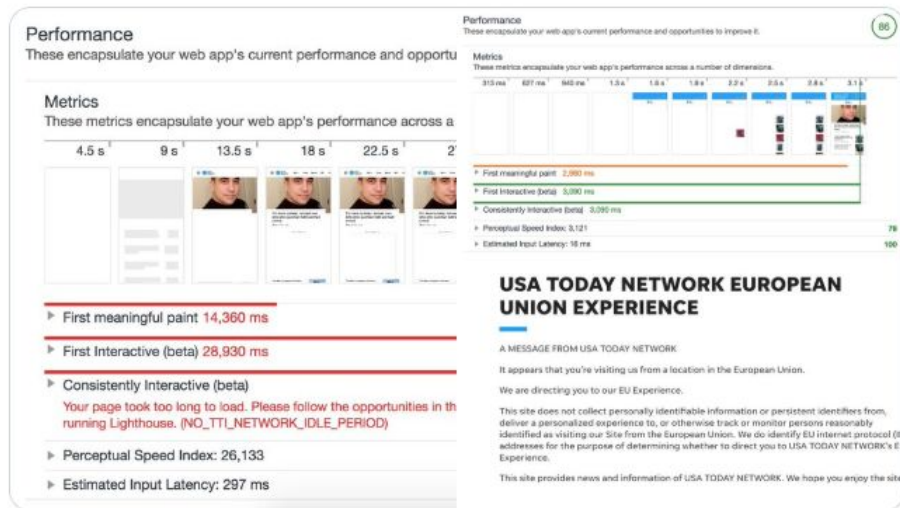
Performance

These encapsulate your web app's current performance and opportu

Metrics

These metrics encapsulate your web app's performance across a

4.5 s 9 s 13.5 s 18 s 22.5 s 2

First meaningful paint 14,360 ms

First Interactive (beta) 28,930 ms

Consistently Interactive (beta)

Your page took too long to load. Please follow the opportunities in th running Lighthouse. (NO_TTI_NETWORK_IDLE_PERIOD)

Perceptual Speed Index: 26,133

Estimated Input Latency: 297 ms

Performance

These encapsulate your web app's current performance and opportunities to improve it.

86

Metrics

These metrics encapsulate your web app's performance across a number of dimensions.

313 ms 627 ms 940 ms 1.3 s 1.6 s 1.9 s 2.2 s 2.5 s 2.8 s 3.1 s

First meaningful paint 2,080 ms

First Interactive (beta) 3,090 ms

Consistently Interactive (beta) 3,090 ms

Perceptual Speed Index: 3,121 79

Estimated Input Latency: 16 ms 100

USA TODAY NETWORK EUROPEAN UNION EXPERIENCE

A MESSAGE FROM USA TODAY NETWORK

It appears that you're visiting us from a location in the European Union.

We are directing you to our EU Experience.

This site does not collect personally identifiable information or persistent identifiers from, deliver a personalized experience to, or otherwise track or monitor persons reasonably identified as visiting our Site from the European Union. We do identify EU internet protocol (I addresses for the purpose of determining whether to direct you to USA TODAY NETWORK's E Experience.

This site provides news and information of USA TODAY NETWORK. We hope you enjoy the site